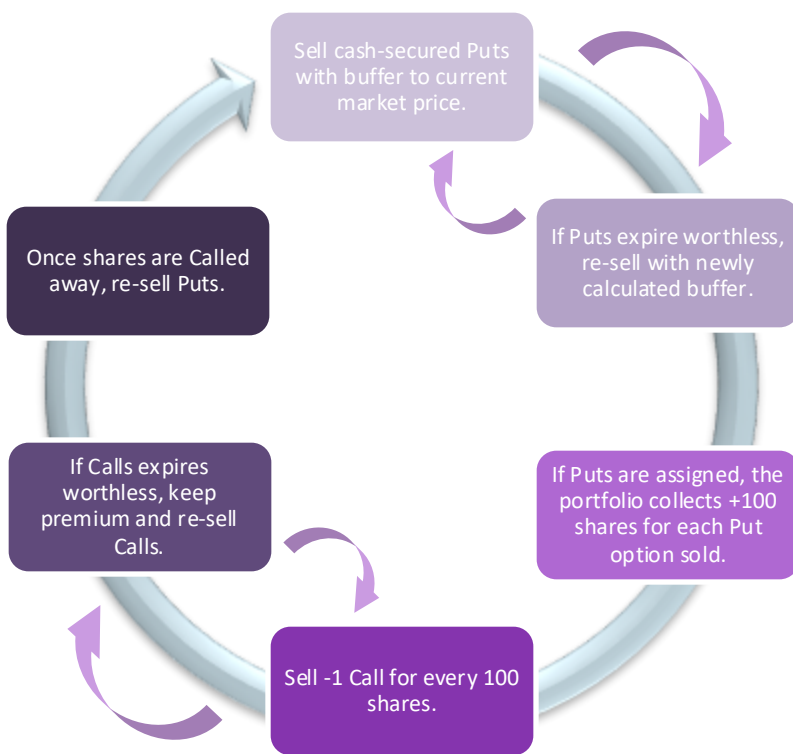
Sell cash-secured Puts with buffer to current market price.

If Puts expire worthless, re-sell with newly calculated buffer.

If Puts are assigned, the portfolio collects +100 shares for each Put option sold.

Sell -1 Call for every 100 shares.

If Calls expires worthless, keep premium and re-sell Calls.

Once shares are Called away, re-sell Puts.